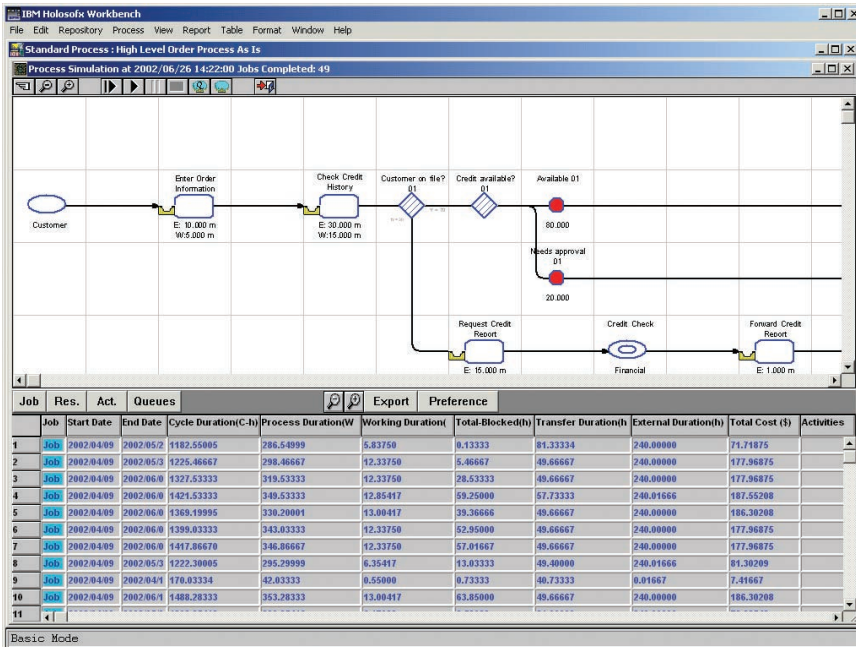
IBM Holosofx Workbench
File Edit Repository Process View Report Table Format Window Help
Standard Process : High Level Order Process As Is
Process Simulation at 2002/06/26 14:22:00 Jobs Completed: 49

Customer
Enter Order Information
E: 10.000 m
W:5.000 m
Check Credit History
E: 30.000 m
W:15.000 m
Customer on file? 01
Credit available? 01
Available 01
80.000
Needs approval 01
20.000
Request Credit Report
E: 15.000 m
Credit Check
Financial
Forward Credit Report
E: 1.000 m

Job Res. Act. Queues Export Preference

| | Job | Start Date | End Date | Cycle Duration(C-h) | Process Duration(W | Working Duration( | Total-Blocked(h) | Transfer Duration(h | External Duration(h) | Total Cost ($) | Activities |
|---|---|---|---|---|---|---|---|---|---|---|---|
| 1 | Job | 2002/04/09 | 2002/05/2 | 1182.55005 | 286.54999 | 5.83750 | 0.13333 | 81.33334 | 240.00000 | 71.71875 | |
| 2 | Job | 2002/04/09 | 2002/05/3 | 1225.46667 | 298.46667 | 12.33750 | 5.46667 | 49.66667 | 240.00000 | 177.96875 | |
| 3 | Job | 2002/04/09 | 2002/06/0 | 1327.53333 | 319.53333 | 12.33750 | 28.53333 | 49.66667 | 240.00000 | 177.96875 | |
| 4 | Job | 2002/04/09 | 2002/06/0 | 1421.53333 | 349.53333 | 12.85417 | 59.25000 | 57.73333 | 240.01666 | 187.55208 | |
| 5 | Job | 2002/04/09 | 2002/06/0 | 1369.19995 | 330.20001 | 13.00417 | 39.36666 | 49.66667 | 240.00000 | 186.30208 | |
| 6 | Job | 2002/04/09 | 2002/06/0 | 1399.03333 | 343.03333 | 12.33750 | 52.95000 | 49.66667 | 240.00000 | 177.96875 | |
| 7 | Job | 2002/04/09 | 2002/06/0 | 1417.86670 | 346.86667 | 12.33750 | 57.01667 | 49.66667 | 240.00000 | 177.96875 | |
| 8 | Job | 2002/04/09 | 2002/05/3 | 1222.30005 | 295.29999 | 6.35417 | 13.03333 | 49.40000 | 240.01666 | 81.30209 | |
| 9 | Job | 2002/04/09 | 2002/04/1 | 170.03334 | 42.03333 | 0.55000 | 0.73333 | 40.73333 | 0.01667 | 7.41667 | |
| 10 | Job | 2002/04/09 | 2002/06/1 | 1488.28333 | 353.28333 | 13.00417 | 63.85000 | 49.66667 | 240.00000 | 186.30208 | |
| 11 | | | | | | | | | | | |

Basic Mode